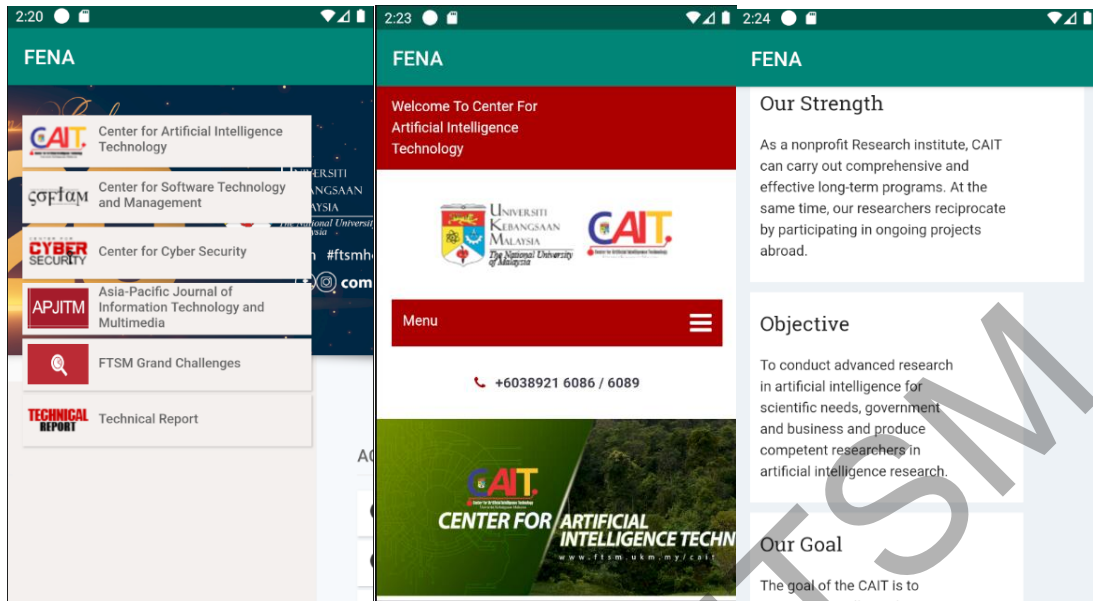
2:20

FENA

CAIT Center for Artificial Intelligence Technology

SOFTAM Center for Software Technology and Management

CYBER SECURITY Center for Cyber Security

APJITM Asia-Pacific Journal of Information Technology and Multimedia

FTSM Grand Challenges

TECHNICAL REPORT Technical Report

UNIVERSITI KEBANGSAAN MALAYSIA The National University

#ftsmh

com

AC

2:23

FENA

Welcome To Center For Artificial Intelligence Technology

UNIVERSITI KEBANGSAAN MALAYSIA The National University of Malaysia

CAIT. Center for Artificial Intelligence Technology

Menu

+6038921 6086 / 6089

CAIT.

CENTER FOR ARTIFICIAL INTELLIGENCE TECHN

www.ftsm.ukm.my/cait

2:24

FENA

Our Strength

As a nonprofit Research institute, CAIT can carry out comprehensive and effective long-term programs. At the same time, our researchers reciprocate by participating in ongoing projects abroad.

Objective

To conduct advanced research in artificial intelligence for scientific needs, government and business and produce competent researchers in artificial intelligence research.

Our Goal

The goal of the CAIT is to

FTSM